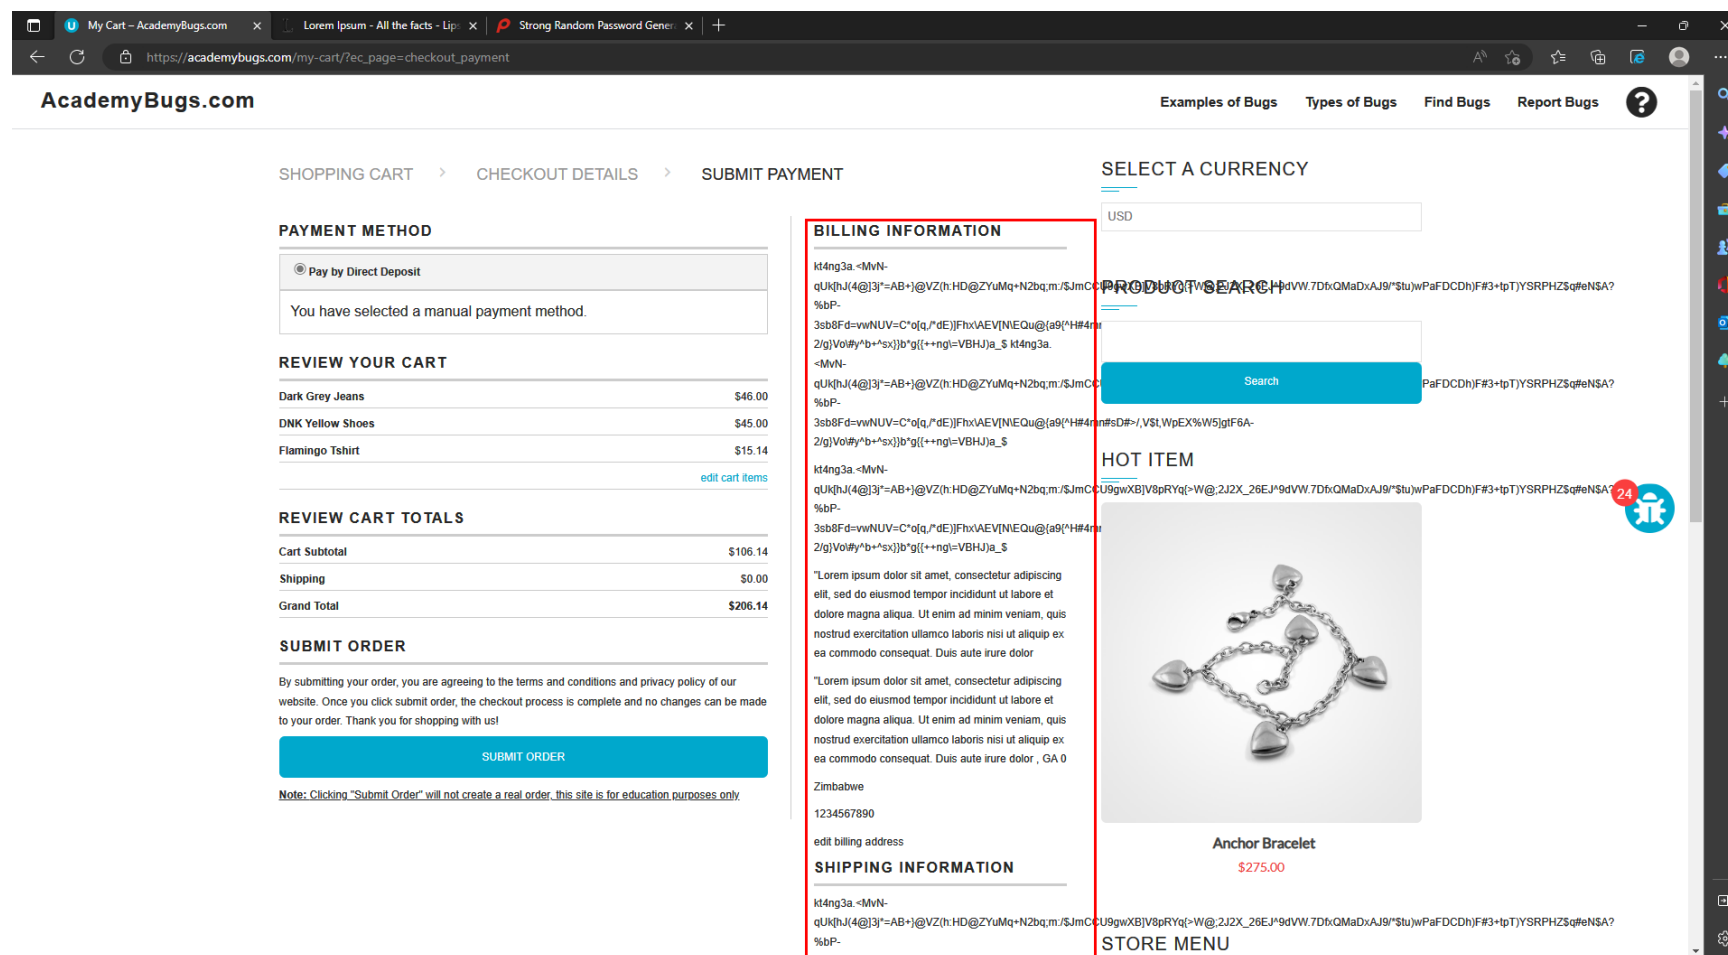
My Cart – AcademyBugs.com
Lorem Ipsum - All the facts - Lip
Strong Random Password Gener
https://academybugs.com/my-cart/?ec_page=checkout_payment

AcademyBugs.com

Examples of Bugs Types of Bugs Find Bugs Report Bugs

SHOPPING CART › CHECKOUT DETAILS › SUBMIT PAYMENT

PAYMENT METHOD

Pay by Direct Deposit

You have selected a manual payment method.

REVIEW YOUR CART

| Dark Grey Jeans | $46.00 |
|---|---|
| DNK Yellow Shoes | $45.00 |
| Flamingo Tshirt | $15.14 |

edit cart items

REVIEW CART TOTALS

| Cart Subtotal | $106.14 |
|---|---|
| Shipping | $0.00 |
| Grand Total | $206.14 |

SUBMIT ORDER

By submitting your order, you are agreeing to the terms and conditions and privacy policy of our website. Once you click submit order, the checkout process is complete and no changes can be made to your order. Thank you for shopping with us!

SUBMIT ORDER

Note: Clicking "Submit Order" will not create a real order, this site is for education purposes only

BILLING INFORMATION

kt4ng3a.<MvN-qUk[hJ(4@]3j*=AB+}@VZ(h:HD@ZYuMq+N2bq;m:/$JmC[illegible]U9gwXB]V8pRYq(>W@;2J2X_26EJ^9dVW.7DfxQMaDxAJ9/*$tu)wPaFDCDh)F#3+tpT)YSRPHZ$q#eN$A?%bP-3sb8Fd=vwNUV=C*o[q,/*dE)]FhxAEV[N\EQu@{a9(^H#4r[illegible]2/g}Vol#y^b+^sx}}b*g{(++ng\=VBHJ)a_$ kt4ng3a.<MvN-qUk[hJ(4@]3j*=AB+}@VZ(h:HD@ZYuMq+N2bq;m:/$JmC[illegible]PaFDCDh)F#3+tpT)YSRPHZ$q#eN$A?%bP-3sb8Fd=vwNUV=C*o[q,/*dE)]FhxAEV[N\EQu@{a9(^H#4rn#sD#>/,V$t,WpEX%W5]gtF6A-2/g}Vol#y^b+^sx}}b*g{(++ng\=VBHJ)a_$

kt4ng3a.<MvN-qUk[hJ(4@]3j*=AB+}@VZ(h:HD@ZYuMq+N2bq;m:/$JmCU9gwXB]V8pRYq(>W@;2J2X_26EJ^9dVW.7DfxQMaDxAJ9/*$tu)wPaFDCDh)F#3+tpT)YSRPHZ$q#eN$A?%bP-3sb8Fd=vwNUV=C*o[q,/*dE)]FhxAEV[N\EQu@{a9(^H#4r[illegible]2/g}Vol#y^b+^sx}}b*g{(++ng\=VBHJ)a_$

"Lorem ipsum dolor sit amet, consectetur adipiscing elit, sed do eiusmod tempor incididunt ut labore et dolore magna aliqua. Ut enim ad minim veniam, quis nostrud exercitation ullamco laboris nisi ut aliquip ex ea commodo consequat. Duis aute irure dolor

"Lorem ipsum dolor sit amet, consectetur adipiscing elit, sed do eiusmod tempor incididunt ut labore et dolore magna aliqua. Ut enim ad minim veniam, quis nostrud exercitation ullamco laboris nisi ut aliquip ex ea commodo consequat. Duis aute irure dolor , GA 0

Zimbabwe

1234567890

edit billing address

SHIPPING INFORMATION

kt4ng3a.<MvN-qUk[hJ(4@]3j*=AB+}@VZ(h:HD@ZYuMq+N2bq;m:/$JmCU9gwXB]V8pRYq(>W@;2J2X_26EJ^9dVW.7DfxQMaDxAJ9/*$tu)wPaFDCDh)F#3+tpT)YSRPHZ$q#eN$A?%bP-

SELECT A CURRENCY

USD

PRODUCT SEARCH

Search

HOT ITEM

24

Anchor Bracelet
$275.00

STORE MENU